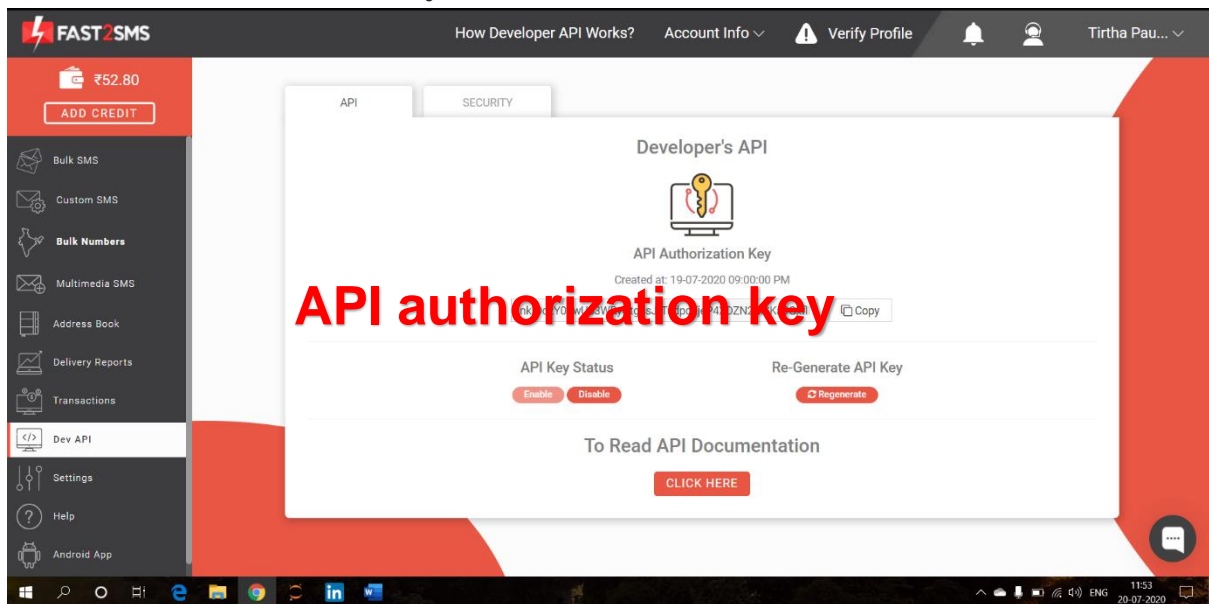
FAST2SMS

How Developer API Works? Account Info Verify Profile Tirtha Pau...

₹52.80
ADD CREDIT

Bulk SMS
Custom SMS
Bulk Numbers
Multimedia SMS
Address Book
Delivery Reports
Transactions
Dev API
Settings
Help
Android App

API SECURITY

Developer's API

API Authorization Key

Created at: 19-07-2020 09:00:00 PM

API authorization key

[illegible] Copy

API Key Status
Enable Disable

Re-Generate API Key
Regenerate

To Read API Documentation
CLICK HERE

ENG 11:53 20-07-2020